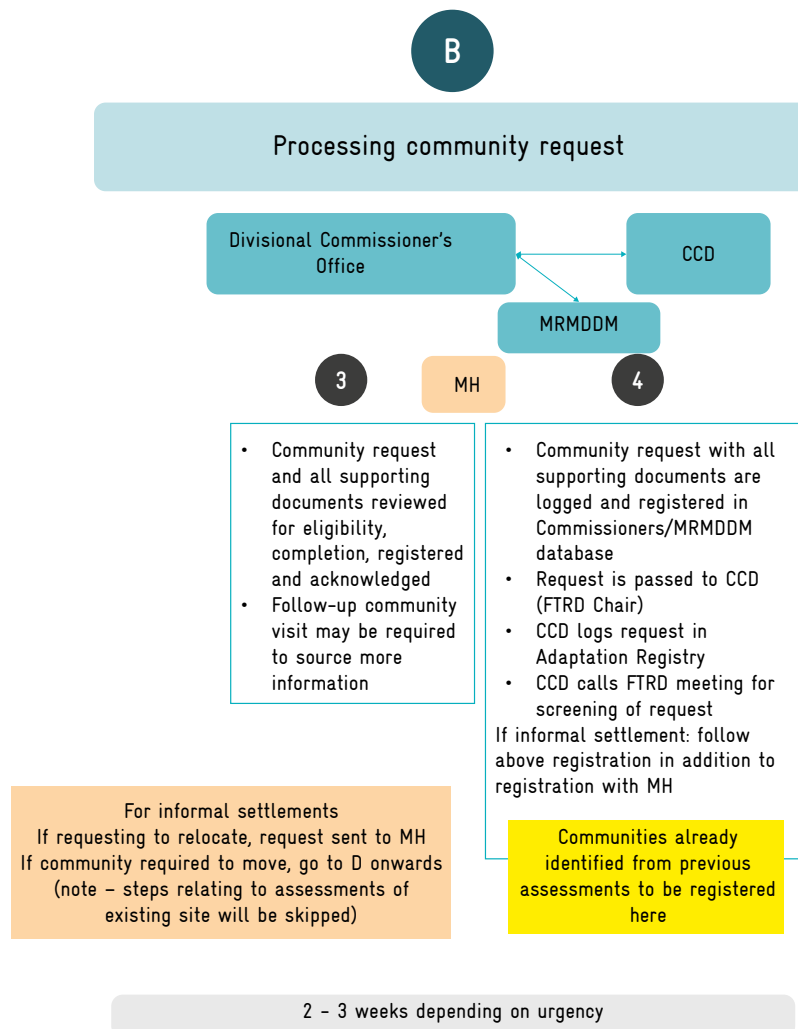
B

Processing community request

Divisional Commissioner's Office

CCD

MRMDDM

3

MH

4

- Community request and all supporting documents reviewed for eligibility, completion, registered and acknowledged
- Follow-up community visit may be required to source more information

- Community request with all supporting documents are logged and registered in Commissioners/MRMDDM database
- Request is passed to CCD (FTRD Chair)
- CCD logs request in Adaptation Registry
- CCD calls FTRD meeting for screening of request

If informal settlement: follow above registration in addition to registration with MH

For informal settlements
If requesting to relocate, request sent to MH
If community required to move, go to D onwards
(note – steps relating to assessments of existing site will be skipped)

Communities already identified from previous assessments to be registered here

2 – 3 weeks depending on urgency